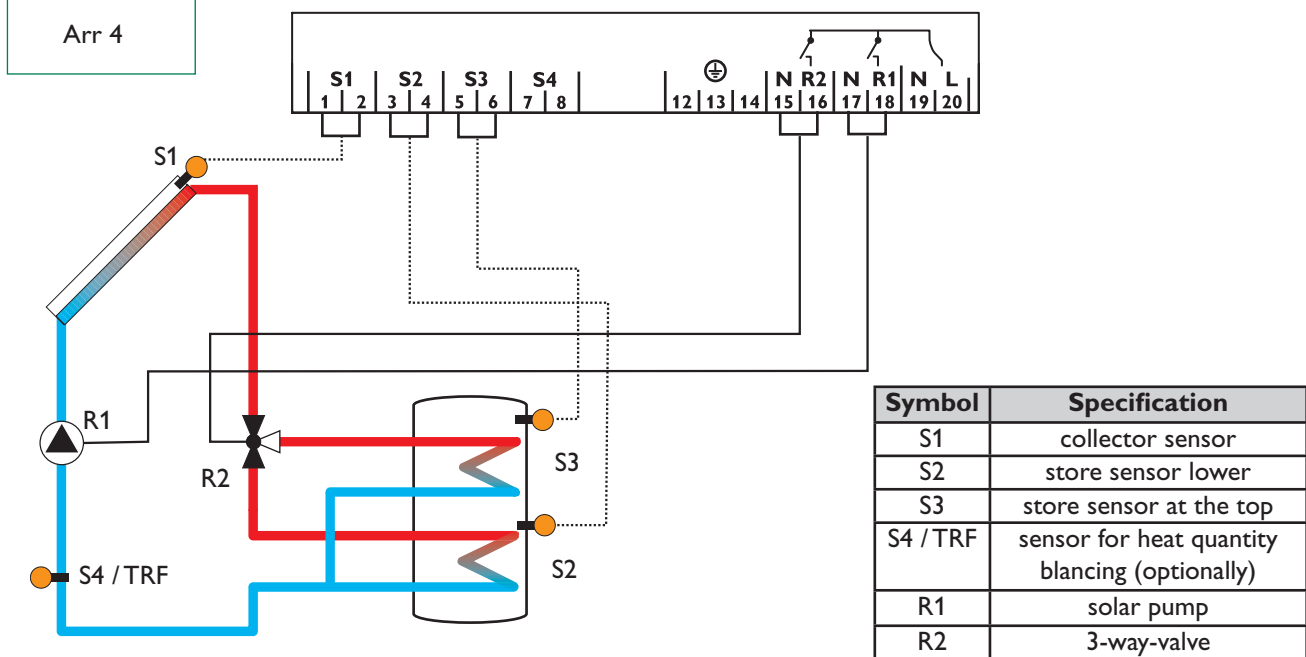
Arr 4

| S1 | | S2 | | S3 | | S4 | | | | | N | R2 | N | R1 | N | L |
|---|---|---|---|---|---|---|---|---|---|---|---|---|---|---|---|---|
| 1 | 2 | 3 | 4 | 5 | 6 | 7 | 8 | 12 | 13 | 14 | 15 | 16 | 17 | 18 | 19 | 20 |

S1

R1

R2

S3

S2

S4 / TRF

| Symbol | Specification |
|---|---|
| S1 | collector sensor |
| S2 | store sensor lower |
| S3 | store sensor at the top |
| S4 / TRF | sensor for heat quantity blancing (optionally) |
| R1 | solar pump |
| R2 | 3-way-valve |